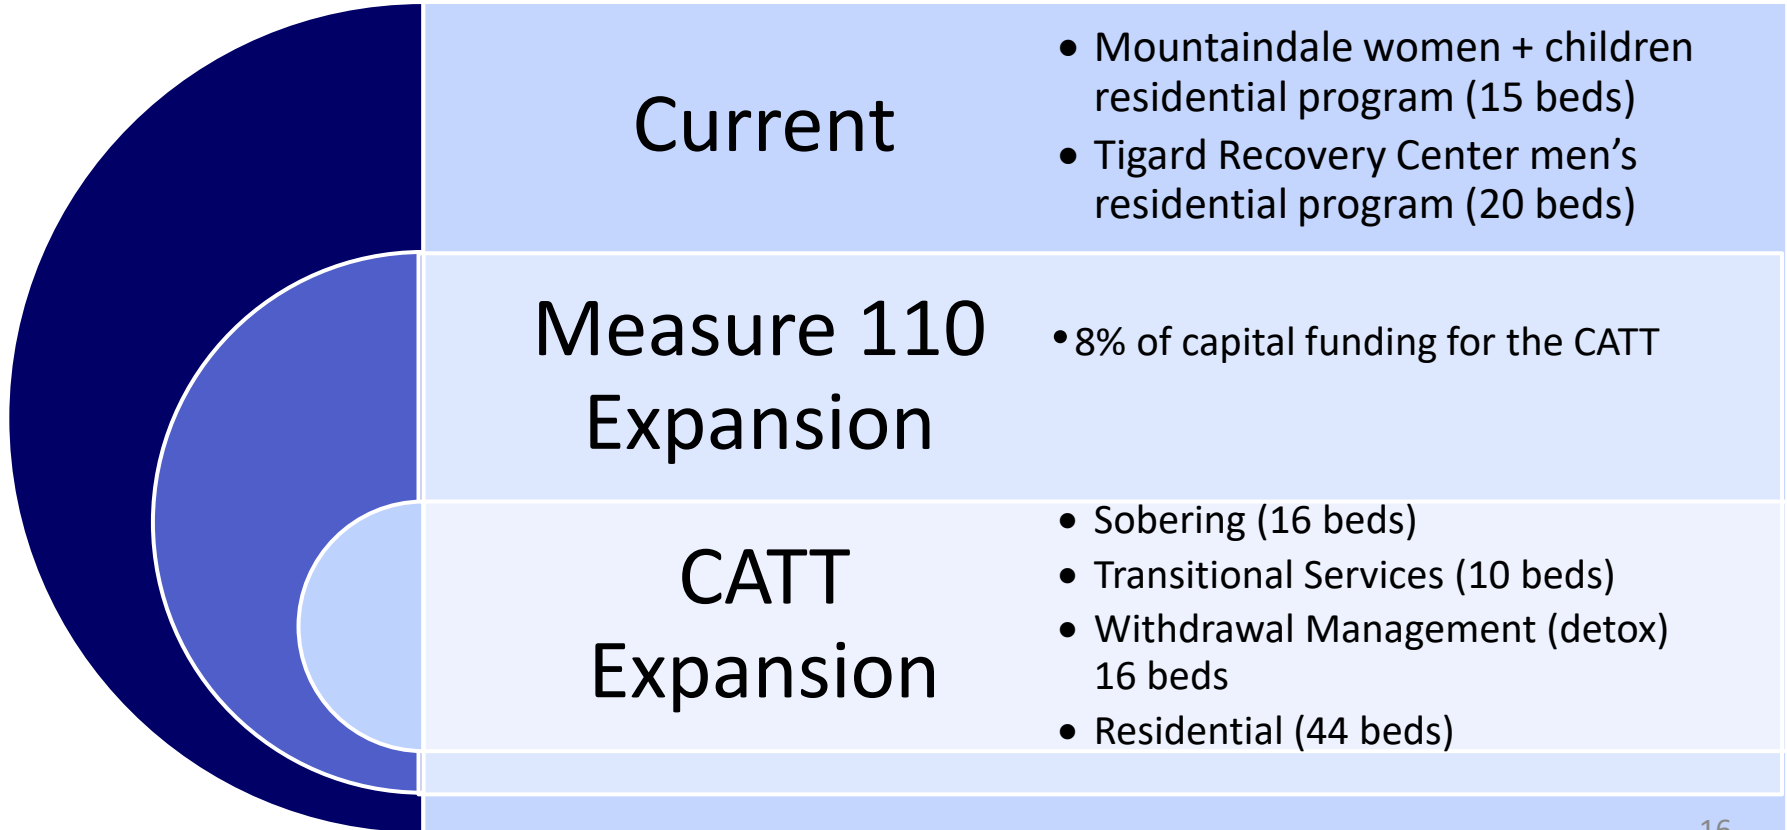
Current

- Mountaindale women + children residential program (15 beds)
- Tigard Recovery Center men's residential program (20 beds)

Measure 110 Expansion

- 8% of capital funding for the CATT

CATT Expansion

- Sobering (16 beds)
- Transitional Services (10 beds)
- Withdrawal Management (detox) 16 beds
- Residential (44 beds)

16